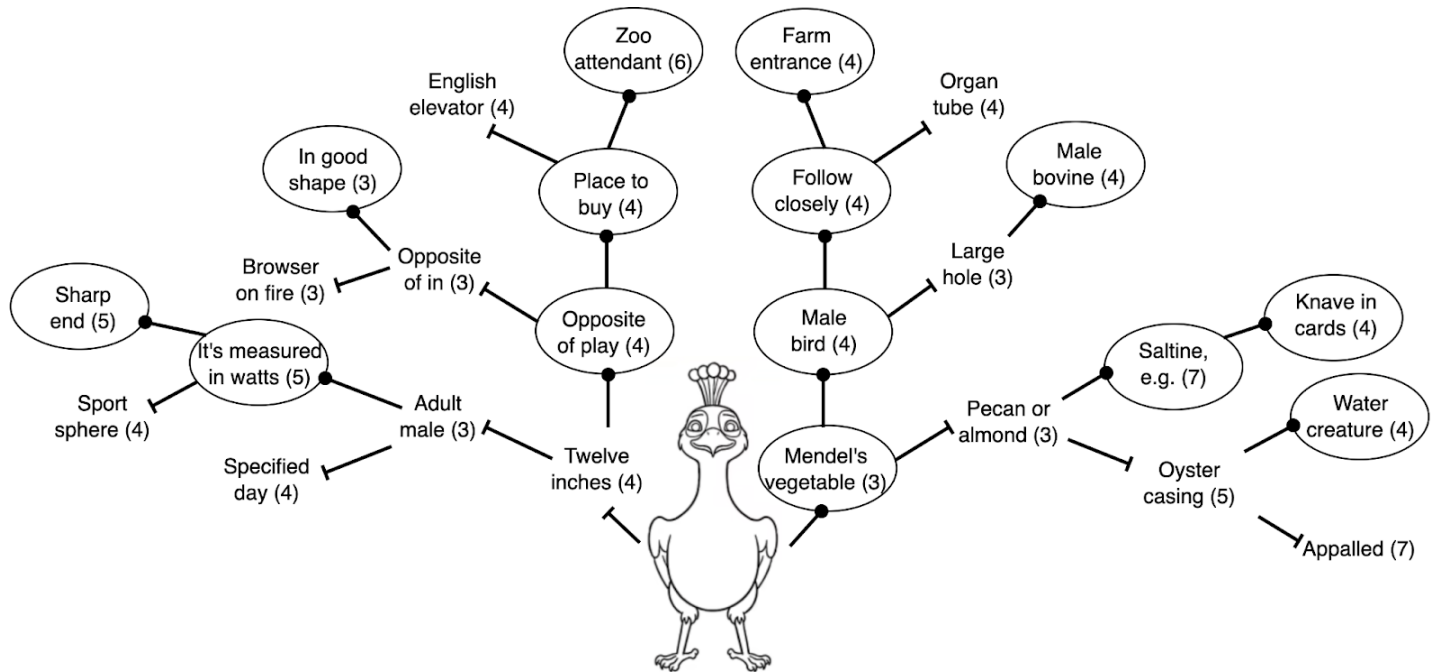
Zoo attendant (6)

Farm entrance (4)

English elevator (4)

Organ tube (4)

In good shape (3)

Place to buy (4)

Follow closely (4)

Male bovine (4)

Opposite of in (3)

Large hole (3)

Browser on fire (3)

Sharp end (5)

Opposite of play (4)

Male bird (4)

Knave in cards (4)

It's measured in watts (5)

Saltine, e.g. (7)

Sport sphere (4)

Adult male (3)

Pecan or almond (3)

Water creature (4)

Specified day (4)

Twelve inches (4)

Mendel's vegetable (3)

Oyster casing (5)

Appalled (7)